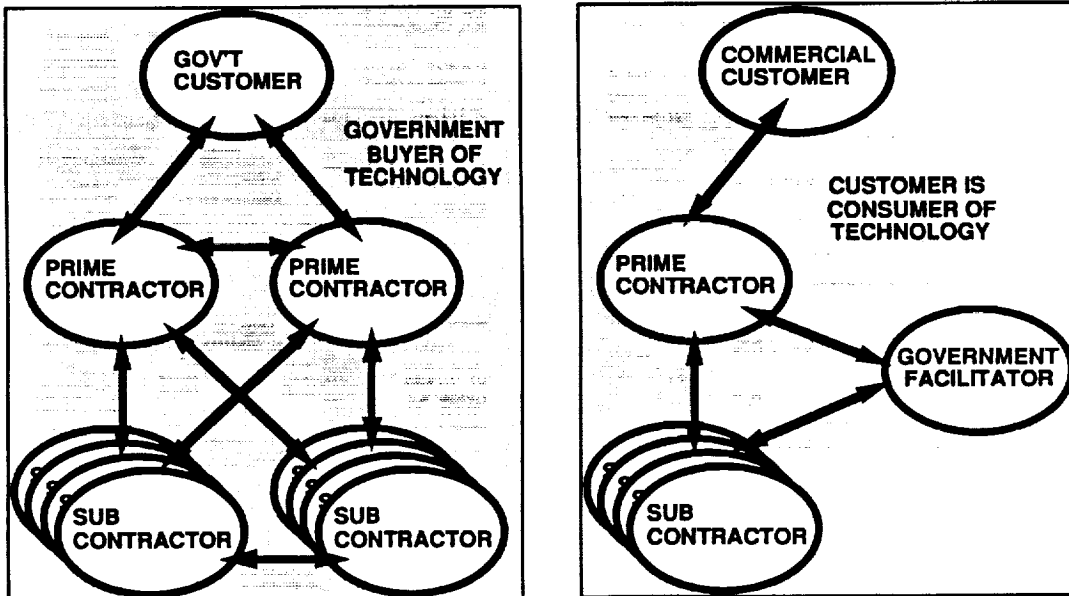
GOV'T CUSTOMER

GOVERNMENT BUYER OF TECHNOLOGY

PRIME CONTRACTOR

PRIME CONTRACTOR

SUB CONTRACTOR

SUB CONTRACTOR

COMMERCIAL CUSTOMER

CUSTOMER IS CONSUMER OF TECHNOLOGY

PRIME CONTRACTOR

GOVERNMENT FACILITATOR

SUB CONTRACTOR